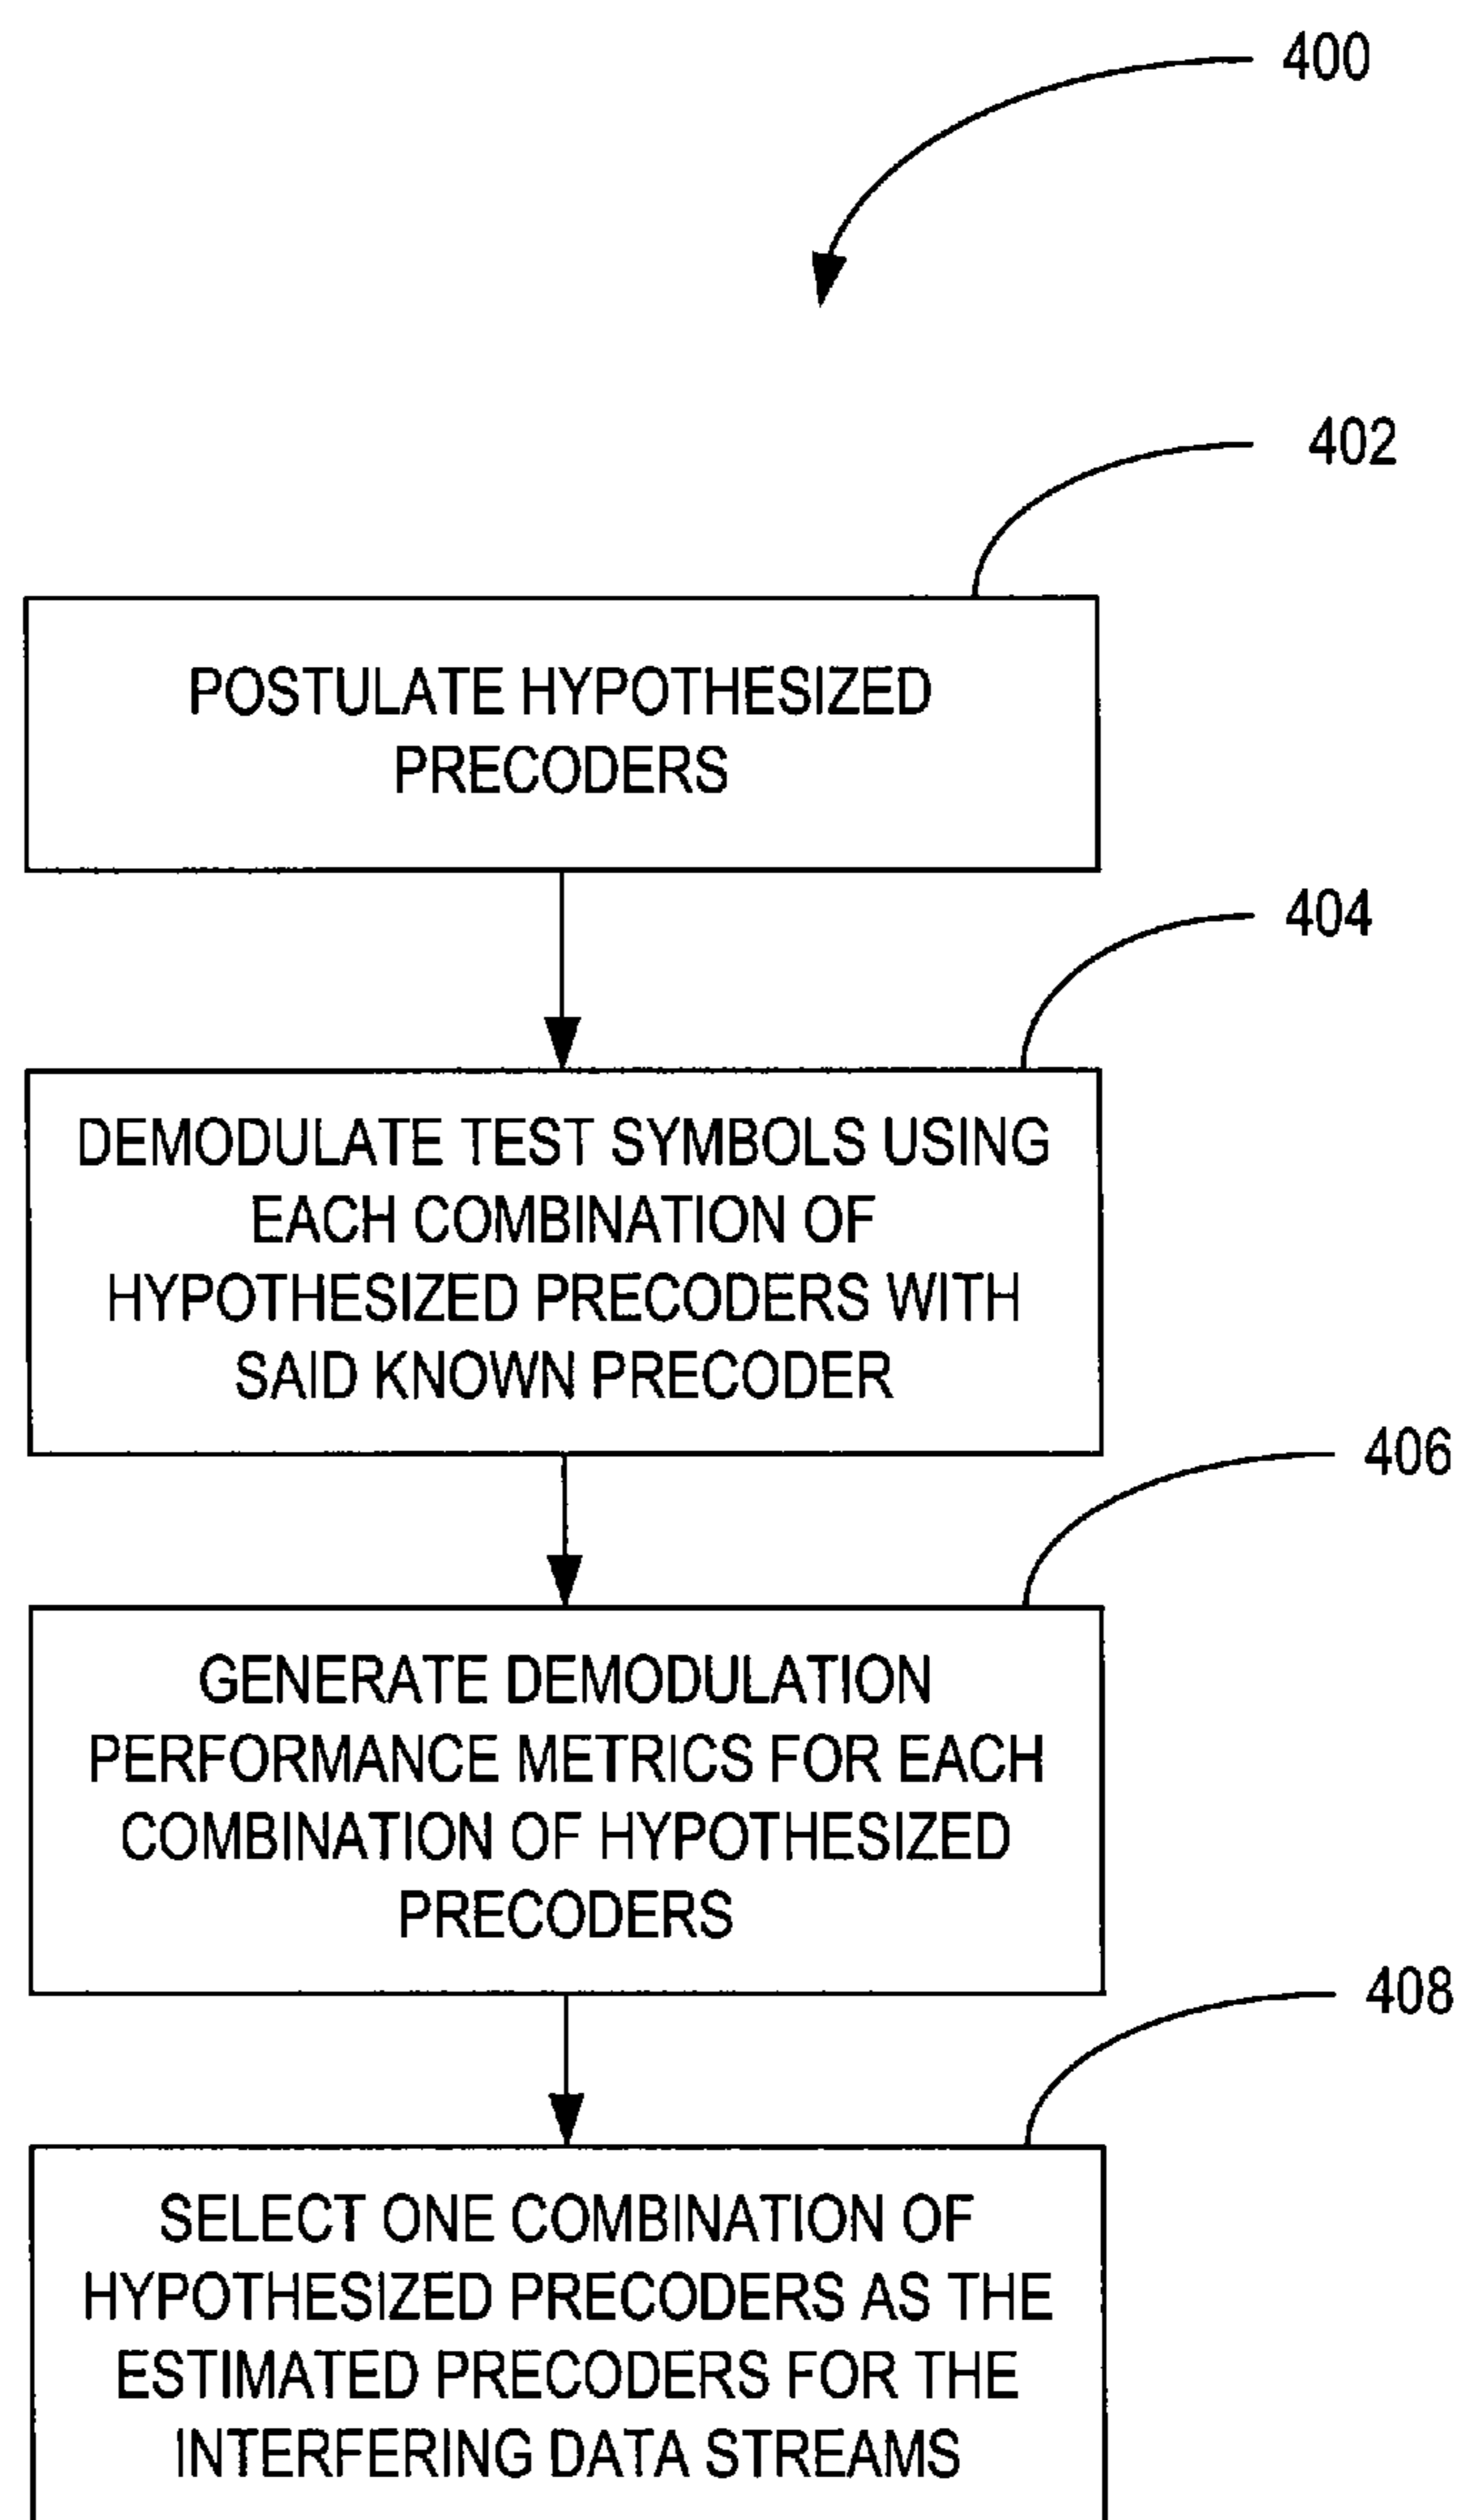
400

402

POSTULATE HYPOTHESIZED PRECODERS

404

DEMODULATE TEST SYMBOLS USING EACH COMBINATION OF HYPOTHESIZED PRECODERS WITH SAID KNOWN PRECODER

406

GENERATE DEMODULATION PERFORMANCE METRICS FOR EACH COMBINATION OF HYPOTHESIZED PRECODERS

408

SELECT ONE COMBINATION OF HYPOTHESIZED PRECODERS AS THE ESTIMATED PRECODERS FOR THE INTERFERING DATA STREAMS